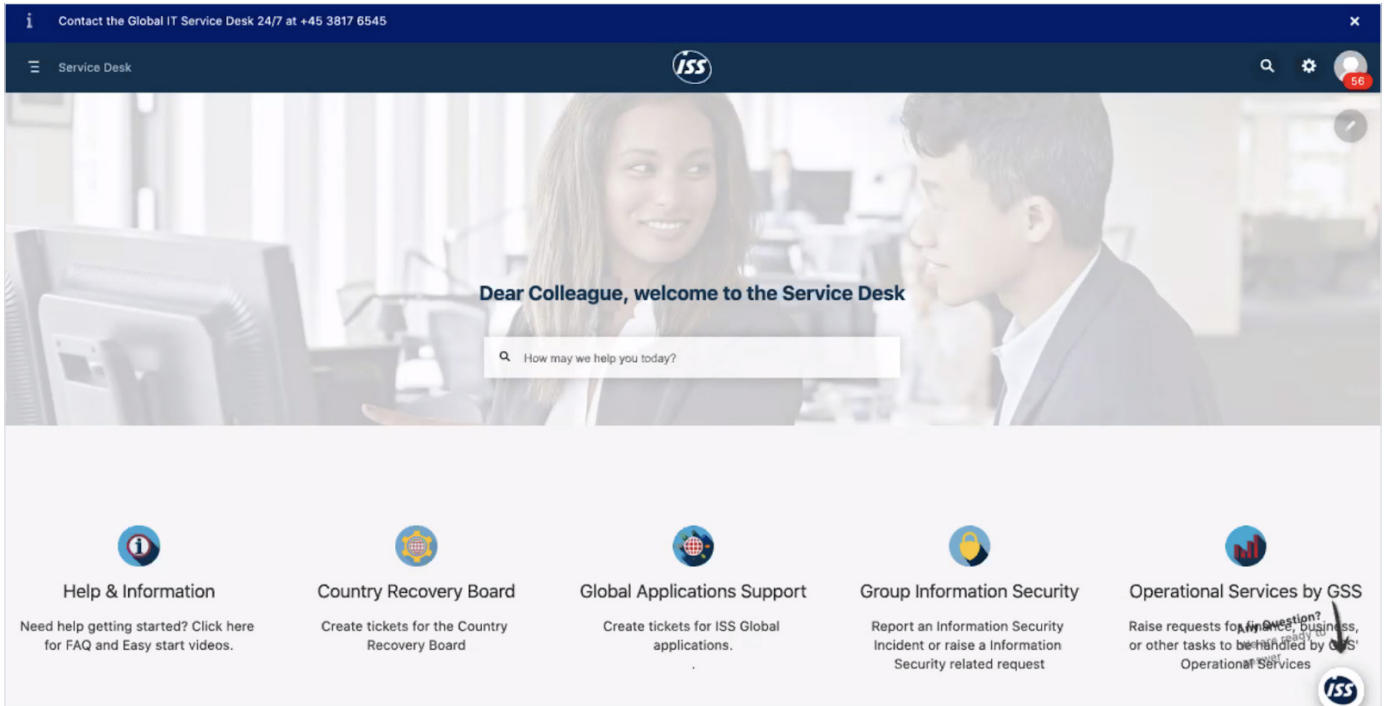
i Contact the Global IT Service Desk 24/7 at +45 3817 6545 ×

Service Desk

ISS

56

Dear Colleague, welcome to the Service Desk

How may we help you today?

Help & Information

Need help getting started? Click here for FAQ and Easy start videos.

Country Recovery Board

Create tickets for the Country Recovery Board

Global Applications Support

Create tickets for ISS Global applications.

.

Group Information Security

Report an Information Security Incident or raise a Information Security related request

Operational Services by GSS

Raise requests for finance, business, or other tasks to be handled by GSS' Operational Services

Any Question? We are ready to answer

ISS